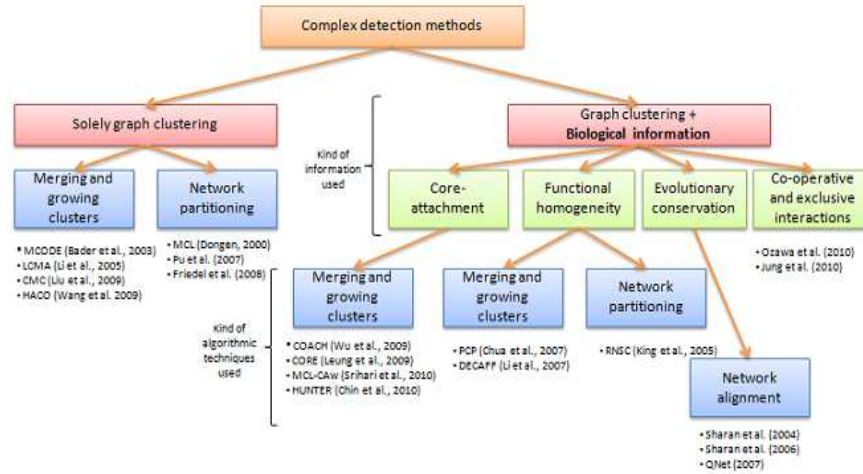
Complex detection methods

Solely graph clustering

Graph clustering + Biological information

Kind of information used

Merging and growing clusters

Network partitioning

Core-attachment

Functional homogeneity

Evolutionary conservation

Co-operative and exclusive interactions

• MCODE (Bader et al., 2003)
• LCMA (Li et al., 2005)
• CMC (Liu et al., 2009)
• HACO (Wang et al. 2009)

• MCL (Dongen, 2000)
• Pu et al. (2007)
• Friedel et al. (2008)

• Ozawa et al. (2010)
• Jung et al. (2010)

Kind of algorithmic techniques used

Merging and growing clusters

Merging and growing clusters

Network partitioning

• COACH (Wu et al., 2009)
• CORE (Leung et al., 2009)
• MCL-CAw (Srihari et al., 2010)
• HUNTER (Chin et al., 2010)

• PCP (Chua et al., 2007)
• DECAFF (Li et al., 2007)

• RNSC (King et al., 2005)

Network alignment

• Sharan et al. (2004)
• Sharan et al. (2006)
• QNet (2007)